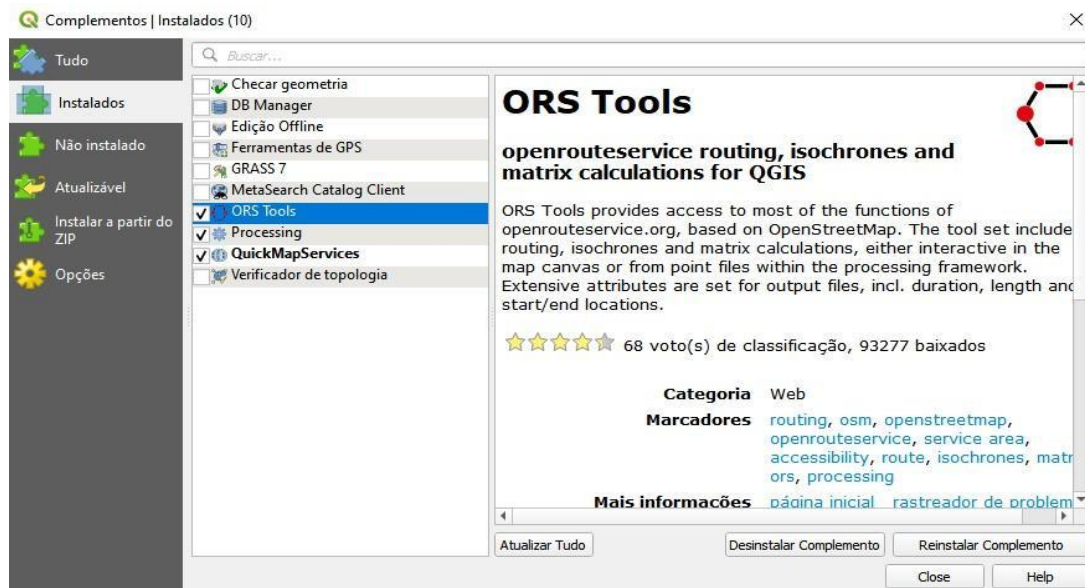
Complementos | Instalados (10)

Tudo
Instalados
Não instalado
Atualizável
Instalar a partir do ZIP
Opções

Buscar...

Checar geometria
DB Manager
Edição Offline
Ferramentas de GPS
GRASS 7
MetaSearch Catalog Client
ORS Tools
Processing
QuickMapServices
Verificador de topologia

ORS Tools

openrouteservice routing, isochrones and matrix calculations for QGIS

ORS Tools provides access to most of the functions of openrouteservice.org, based on OpenStreetMap. The tool set include routing, isochrones and matrix calculations, either interactive in the map canvas or from point files within the processing framework. Extensive attributes are set for output files, incl. duration, length anc start/end locations.

68 voto(s) de classificação, 93277 baixados

Categoria Web
Marcadores routing, osm, openstreetmap, openrouteservice, service area, accessibility, route, isochrones, matr ors, processing
Mais informações página inicial rastreador de problem

Atualizar Tudo
Desinstalar Complemento
Reinstalar Complemento
Close
Help